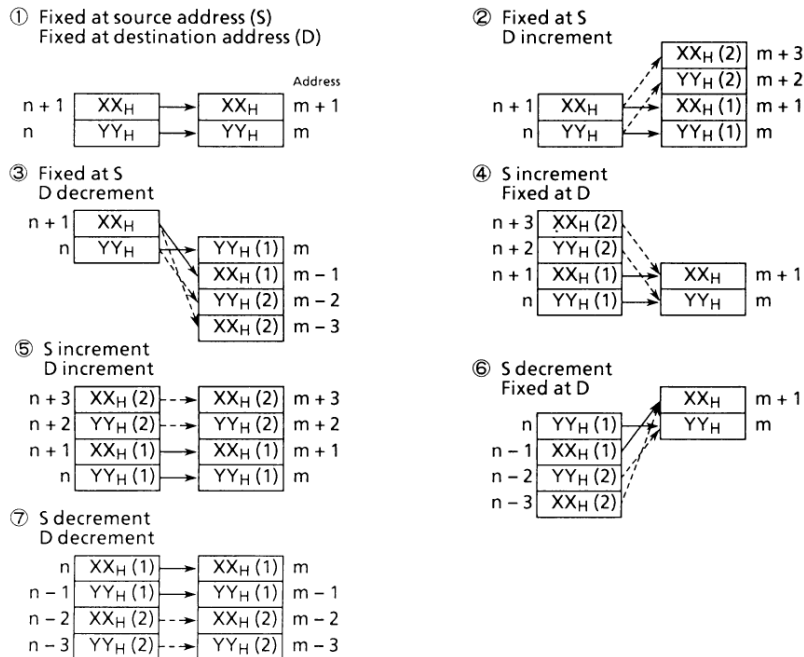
① Fixed at source address (S)
Fixed at destination address (D)

Address

n + 1 $XX_H$ → $XX_H$ m + 1
n $YY_H$ → $YY_H$ m

② Fixed at S
D increment

$XX_H$ (2) m + 3
$YY_H$ (2) m + 2
n + 1 $XX_H$ $XX_H$ (1) m + 1
n $YY_H$ $YY_H$ (1) m

③ Fixed at S
D decrement

n + 1 $XX_H$
n $YY_H$ $YY_H$ (1) m
$XX_H$ (1) m − 1
$YY_H$ (2) m − 2
$XX_H$ (2) m − 3

④ S increment
Fixed at D

n + 3 $XX_H$ (2)
n + 2 $YY_H$ (2)
n + 1 $XX_H$ (1) $XX_H$ m + 1
n $YY_H$ (1) $YY_H$ m

⑤ S increment
D increment

n + 3 $XX_H$ (2) → $XX_H$ (2) m + 3
n + 2 $YY_H$ (2) → $YY_H$ (2) m + 2
n + 1 $XX_H$ (1) → $XX_H$ (1) m + 1
n $YY_H$ (1) → $YY_H$ (1) m

⑥ S decrement
Fixed at D

$XX_H$ m + 1
n $YY_H$ (1) $YY_H$ m
n − 1 $XX_H$ (1)
n − 2 $YY_H$ (2)
n − 3 $XX_H$ (2)

⑦ S decrement
D decrement

n $XX_H$ (1) → $XX_H$ (1) m
n − 1 $YY_H$ (1) → $YY_H$ (1) m − 1
n − 2 $XX_H$ (2) → $XX_H$ (2) m − 2
n − 3 $YY_H$ (2) → $YY_H$ (2) m − 3